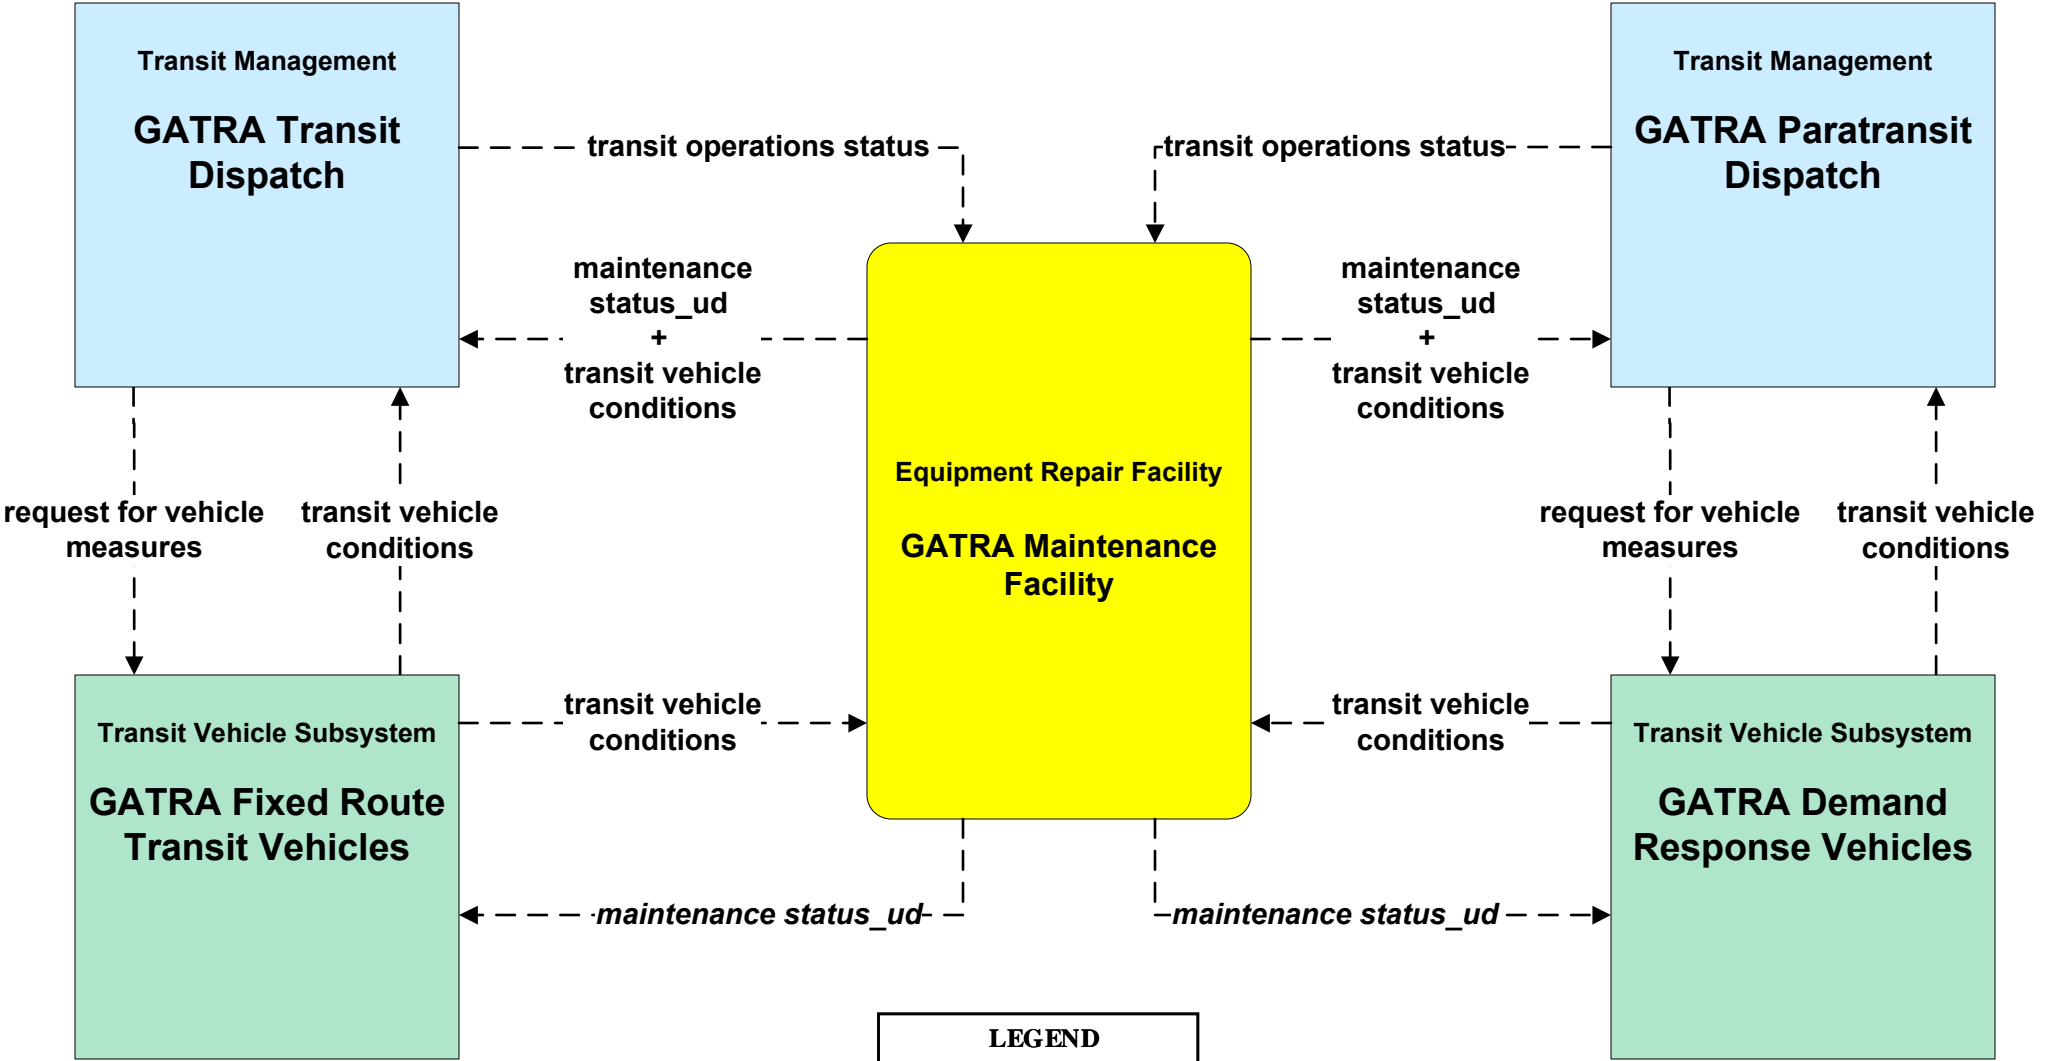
Transit Management

GATRA Transit Dispatch

transit operations status

transit operations status

Transit Management

GATRA Paratransit Dispatch

maintenance status_ud + transit vehicle conditions

maintenance status_ud + transit vehicle conditions

Equipment Repair Facility

GATRA Maintenance Facility

request for vehicle measures

transit vehicle conditions

request for vehicle measures

transit vehicle conditions

Transit Vehicle Subsystem

GATRA Fixed Route Transit Vehicles

transit vehicle conditions

transit vehicle conditions

Transit Vehicle Subsystem

GATRA Demand Response Vehicles

*maintenance status_ud*

*maintenance status_ud*

LEGEND